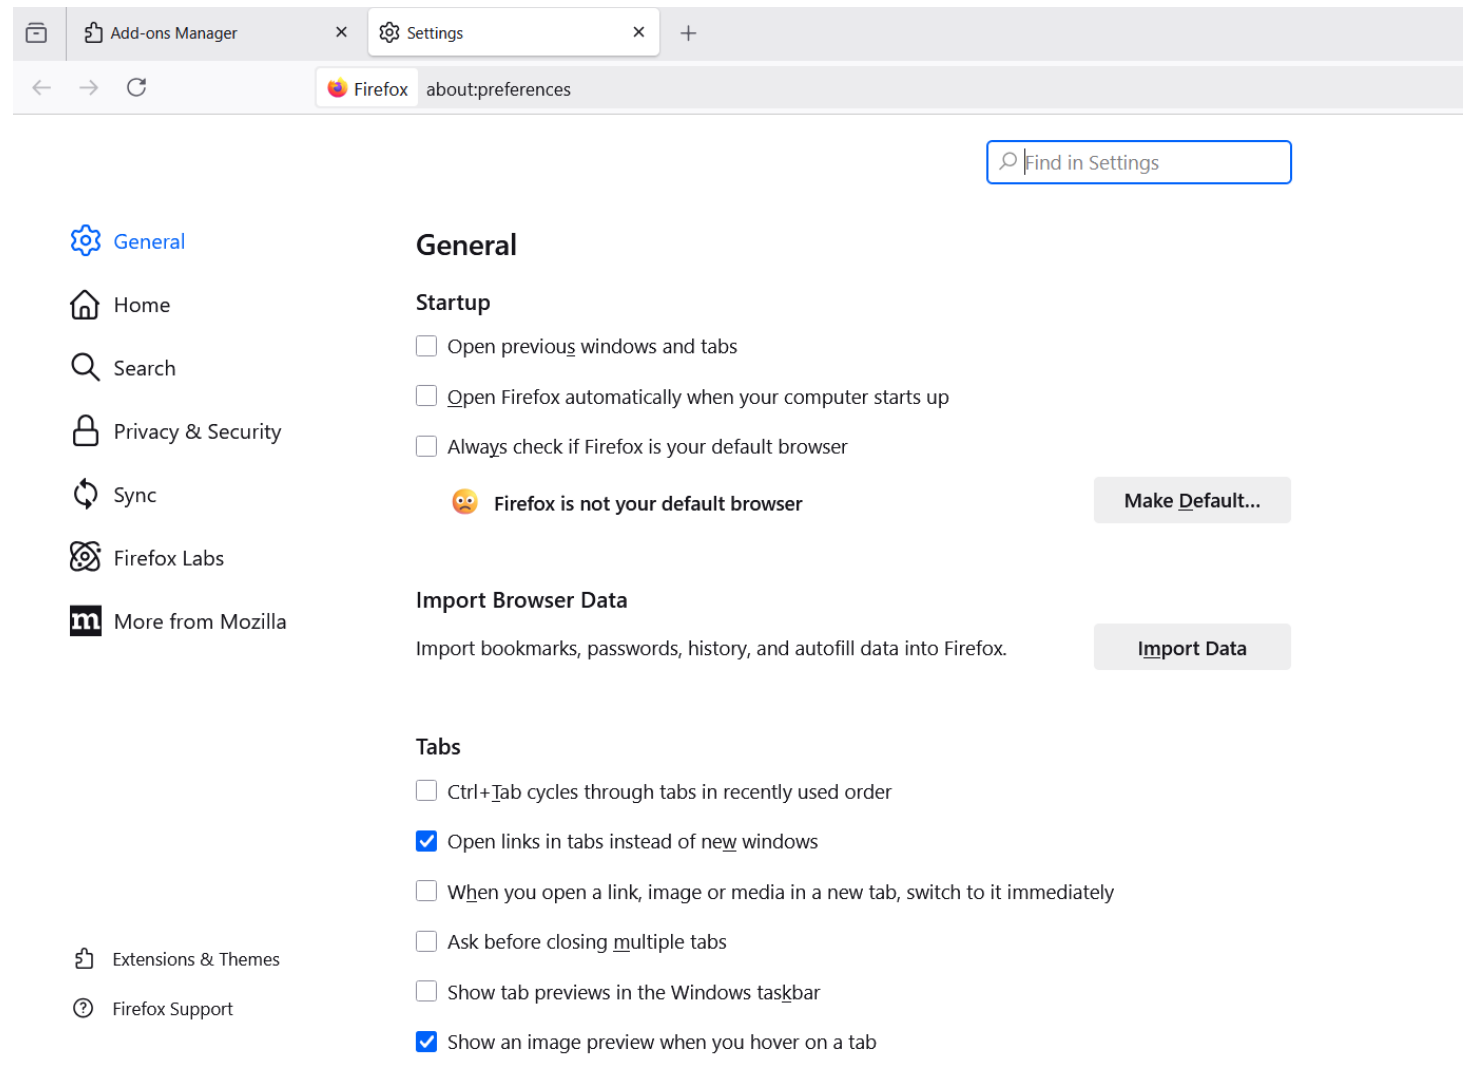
Add-ons Manager
Settings
Firefox about:preferences

Find in Settings

General
Home
Search
Privacy & Security
Sync
Firefox Labs
More from Mozilla

General

Startup

Open previous windows and tabs

Open Firefox automatically when your computer starts up

Always check if Firefox is your default browser

Firefox is not your default browser
Make Default...

Import Browser Data

Import bookmarks, passwords, history, and autofill data into Firefox.
Import Data

Tabs

Ctrl+Tab cycles through tabs in recently used order

Open links in tabs instead of new windows

When you open a link, image or media in a new tab, switch to it immediately

Ask before closing multiple tabs

Show tab previews in the Windows taskbar

Show an image preview when you hover on a tab

Extensions & Themes
Firefox Support